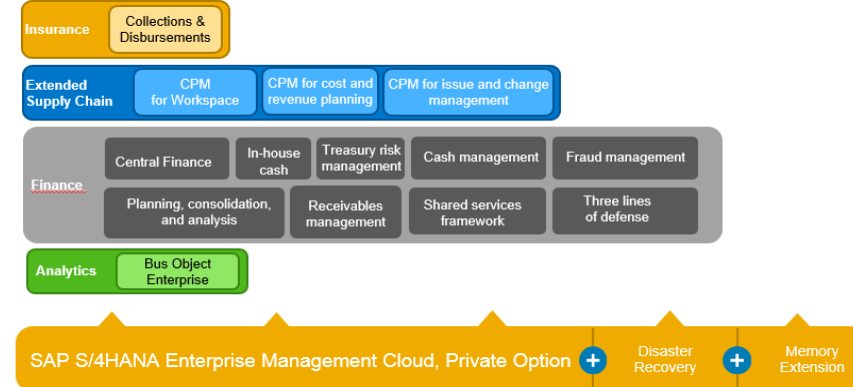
Insurance
Collections & Disbursements

Extended Supply Chain
CPM for Workspace
CPM for cost and revenue planning
CPM for issue and change management

Finance
Central Finance
In-house cash
Treasury risk management
Cash management
Fraud management
Planning, consolidation, and analysis
Receivables management
Shared services framework
Three lines of defense

Analytics
Bus Object Enterprise

SAP S/4HANA Enterprise Management Cloud, Private Option
+
Disaster Recovery
+
Memory Extension